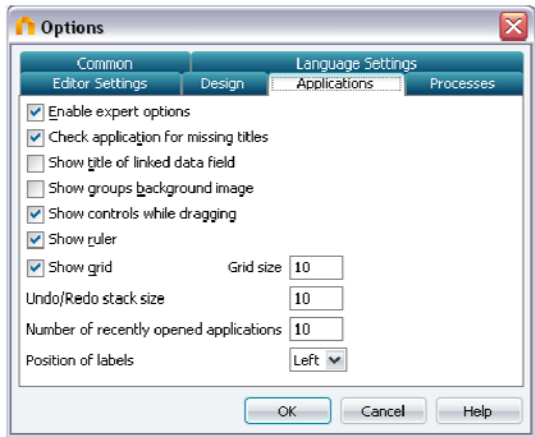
Options

Common
Language Settings
Editor Settings
Design
Applications
Processes

Enable expert options
Check application for missing titles
Show title of linked data field
Show groups background image
Show controls while dragging
Show ruler
Show grid
Grid size 10
Undo/Redo stack size 10
Number of recently opened applications 10
Position of labels Left

OK
Cancel
Help